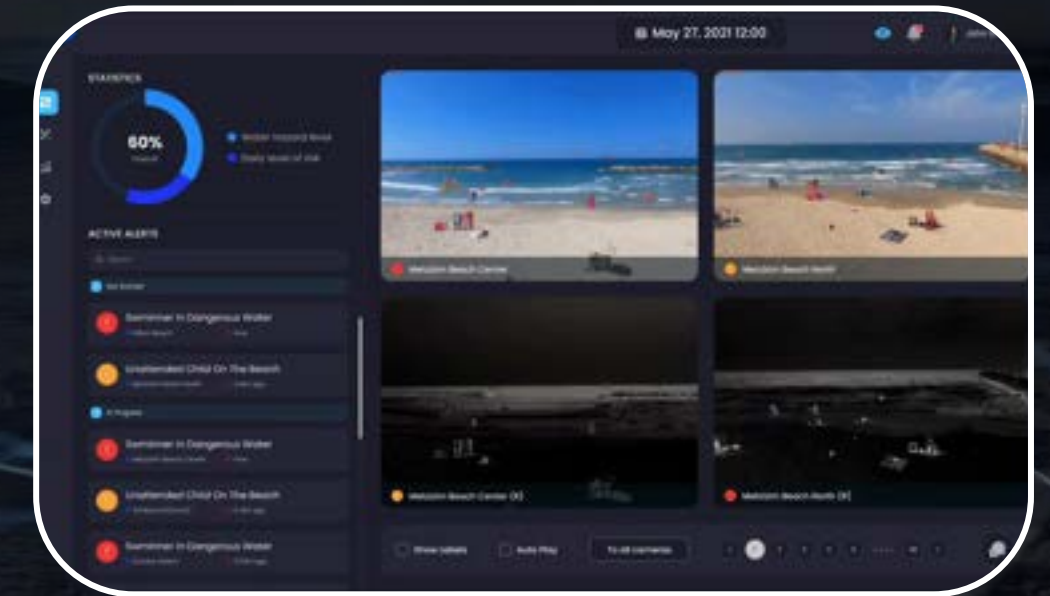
May 27, 2021 12:00

STATISTICS

60%

Water hazard level

Daily level of risk

ACTIVE ALERTS

Search

Not Started

Swimmer In Dangerous Water

Unattended Child On The Beach

In Progress

Swimmer In Dangerous Water

Unattended Child On The Beach

Swimmer In Dangerous Water

Metzizim Beach Center

Metzizim Beach North

Metzizim Beach Center (IR)

Metzizim Beach North (IR)

Show Labels

Auto Play

To all cameras

1 2 3 4 5 ... 10